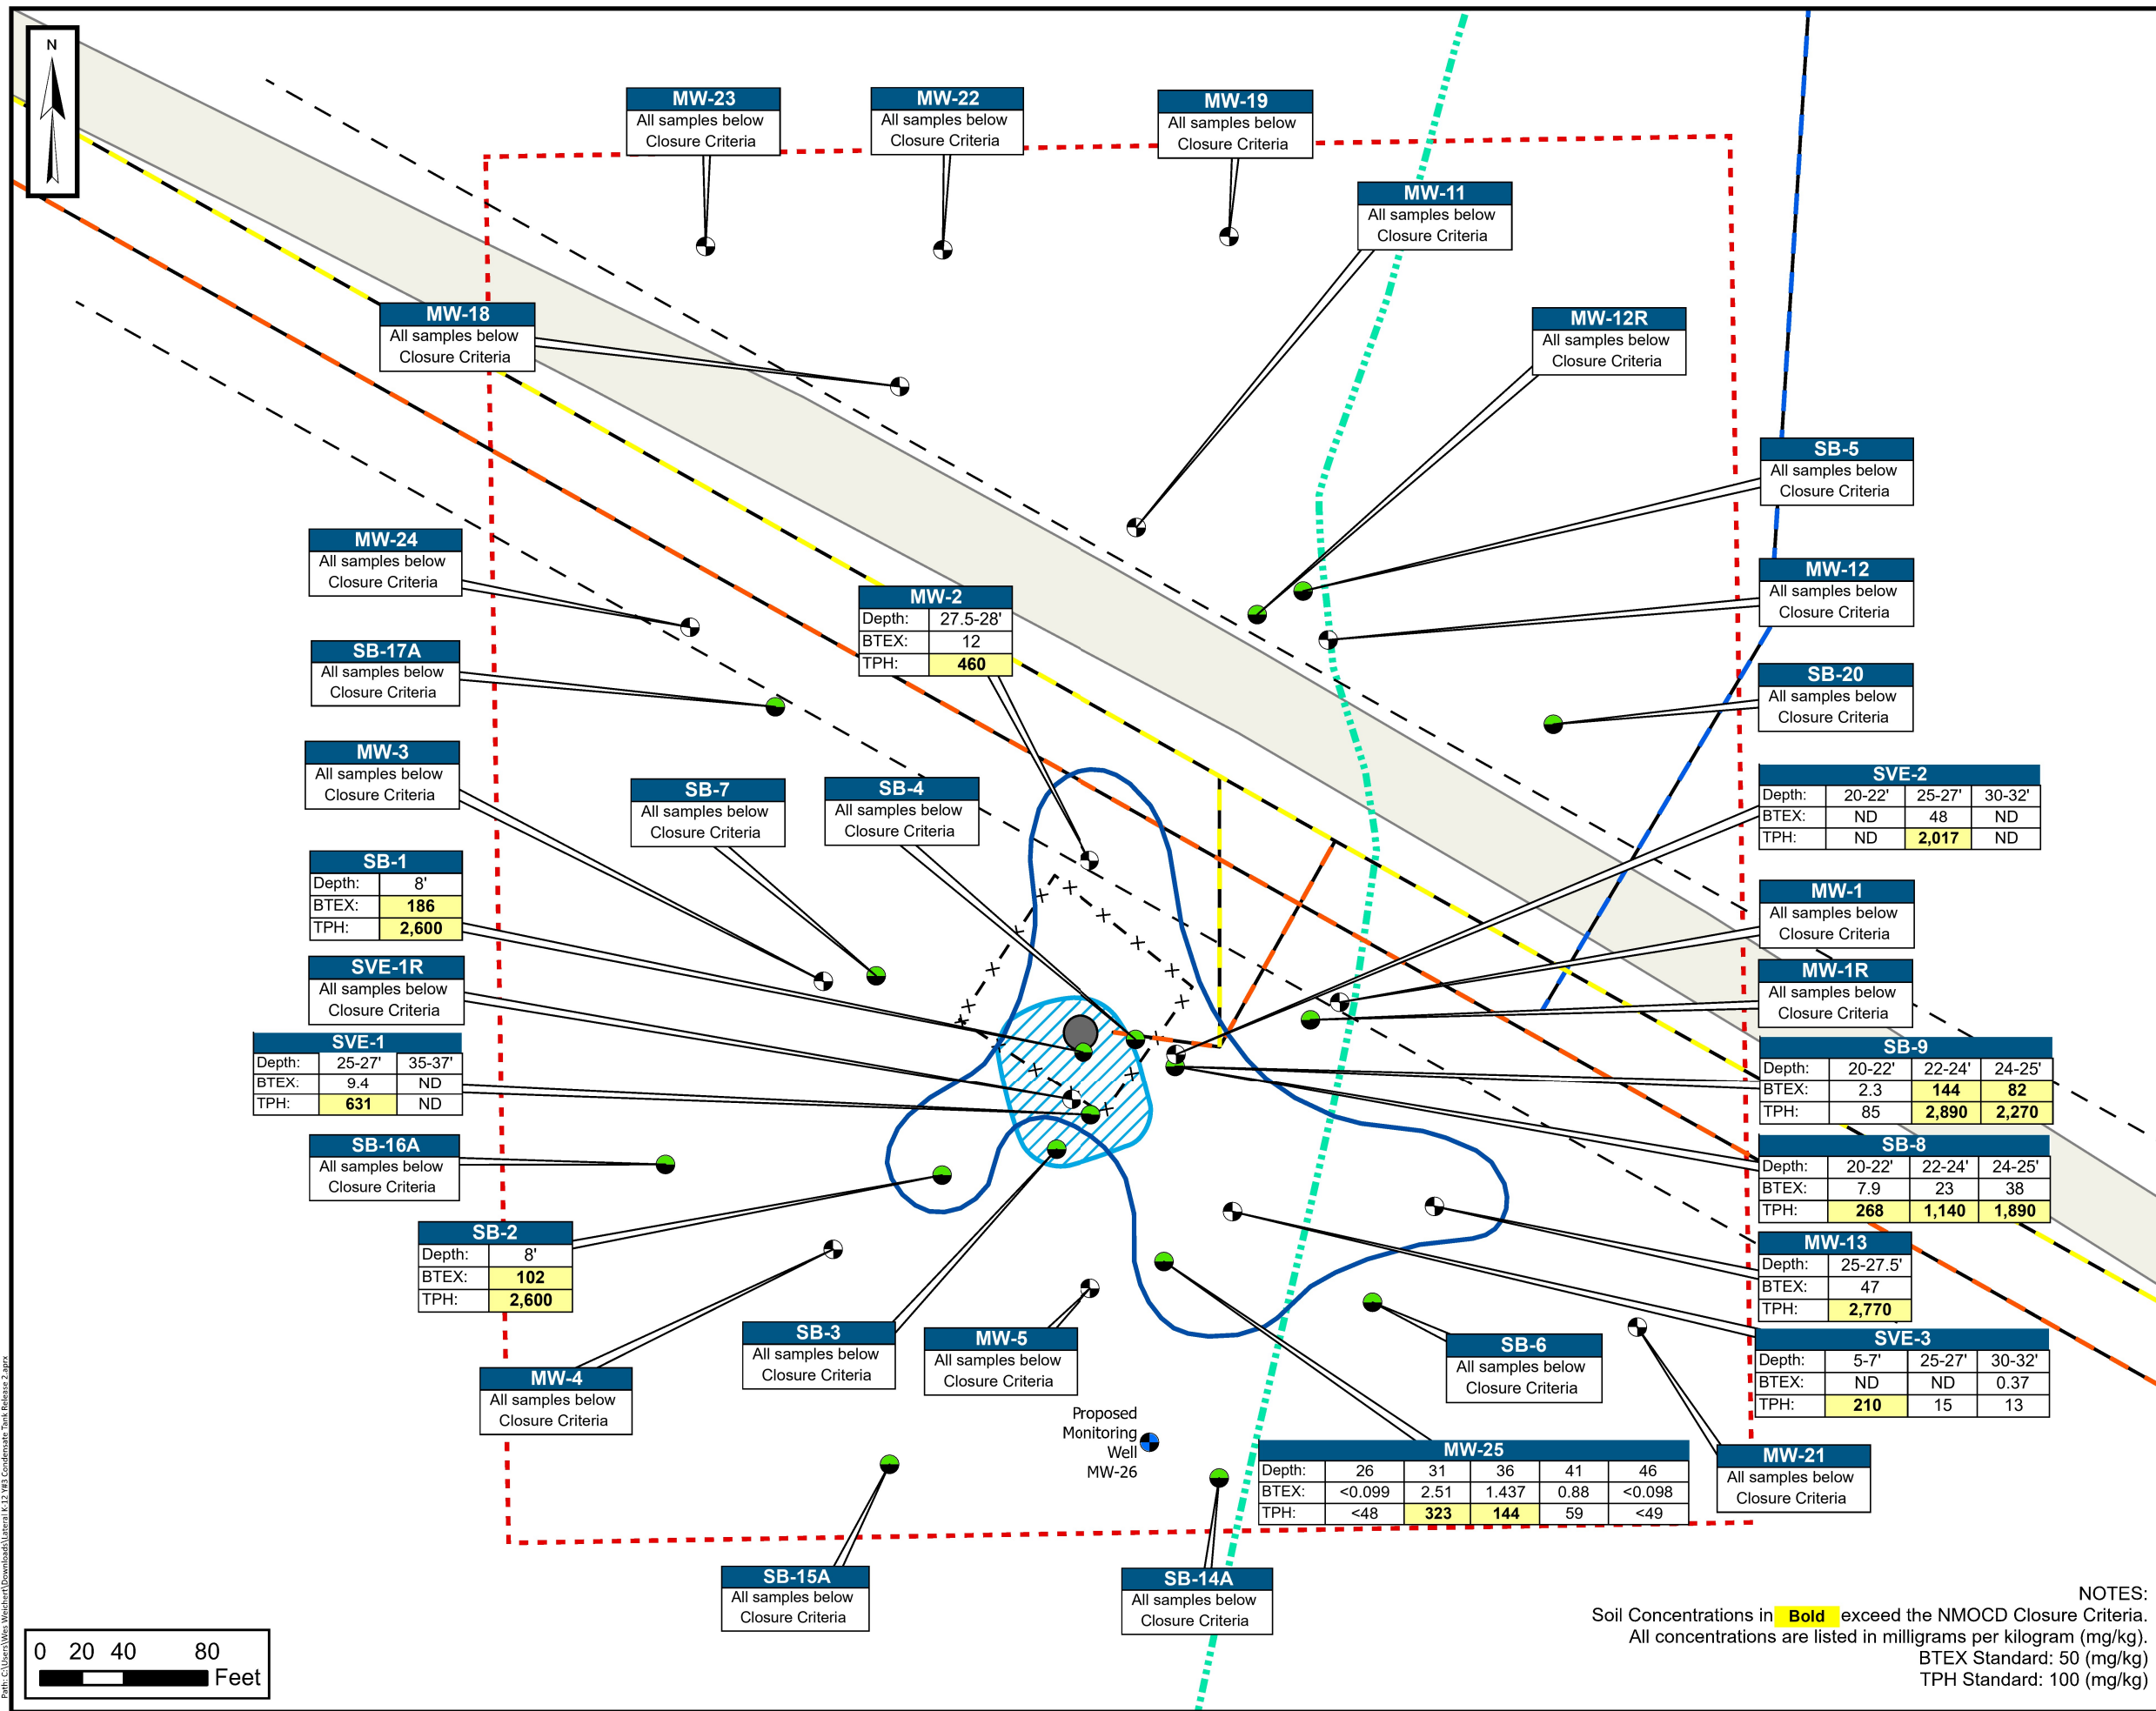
N

MW-23
All samples below Closure Criteria

MW-22
All samples below Closure Criteria

MW-19
All samples below Closure Criteria

MW-11
All samples below Closure Criteria

MW-18
All samples below Closure Criteria

MW-12R
All samples below Closure Criteria

SB-5
All samples below Closure Criteria

MW-24
All samples below Closure Criteria

MW-2
| Depth: | 27.5-28' |
|---|---|
| BTEX: | 12 |
| TPH: | 460 |

MW-12
All samples below Closure Criteria

SB-17A
All samples below Closure Criteria

SB-20
All samples below Closure Criteria

MW-3
All samples below Closure Criteria

SB-7
All samples below Closure Criteria

SB-4
All samples below Closure Criteria

SVE-2
| Depth: | 20-22' | 25-27' | 30-32' |
|---|---|---|---|
| BTEX: | ND | 48 | ND |
| TPH: | ND | 2,017 | ND |

SB-1
| Depth: | 8' |
|---|---|
| BTEX: | 186 |
| TPH: | 2,600 |

MW-1
All samples below Closure Criteria

SVE-1R
All samples below Closure Criteria

MW-1R
All samples below Closure Criteria

SVE-1
| Depth: | 25-27' | 35-37' |
|---|---|---|
| BTEX: | 9.4 | ND |
| TPH: | 631 | ND |

SB-9
| Depth: | 20-22' | 22-24' | 24-25' |
|---|---|---|---|
| BTEX: | 2.3 | 144 | 82 |
| TPH: | 85 | 2,890 | 2,270 |

SB-16A
All samples below Closure Criteria

SB-8
| Depth: | 20-22' | 22-24' | 24-25' |
|---|---|---|---|
| BTEX: | 7.9 | 23 | 38 |
| TPH: | 268 | 1,140 | 1,890 |

SB-2
| Depth: | 8' |
|---|---|
| BTEX: | 102 |
| TPH: | 2,600 |

MW-13
| Depth: | 25-27.5' |
|---|---|
| BTEX: | 47 |
| TPH: | 2,770 |

SB-3
All samples below Closure Criteria

MW-5
All samples below Closure Criteria

SB-6
All samples below Closure Criteria

SVE-3
| Depth: | 5-7' | 25-27' | 30-32' |
|---|---|---|---|
| BTEX: | ND | ND | 0.37 |
| TPH: | 210 | 15 | 13 |

MW-4
All samples below Closure Criteria

Proposed Monitoring Well MW-26

MW-25
| Depth: | 26 | 31 | 36 | 41 | 46 |
|---|---|---|---|---|---|
| BTEX: | <0.099 | 2.51 | 1.437 | 0.88 | <0.098 |
| TPH: | <48 | 323 | 144 | 59 | <49 |

MW-21
All samples below Closure Criteria

SB-15A
All samples below Closure Criteria

SB-14A
All samples below Closure Criteria

NOTES:
Soil Concentrations in Bold exceed the NMOCD Closure Criteria.
All concentrations are listed in milligrams per kilogram (mg/kg).
BTEX Standard: 50 (mg/kg)
TPH Standard: 100 (mg/kg)

0 20 40 80
Feet

Path: C:\Users\Wes Weichert\Downloads\Lateral K-12 Y83 Condensate Tank Release 2.aprx